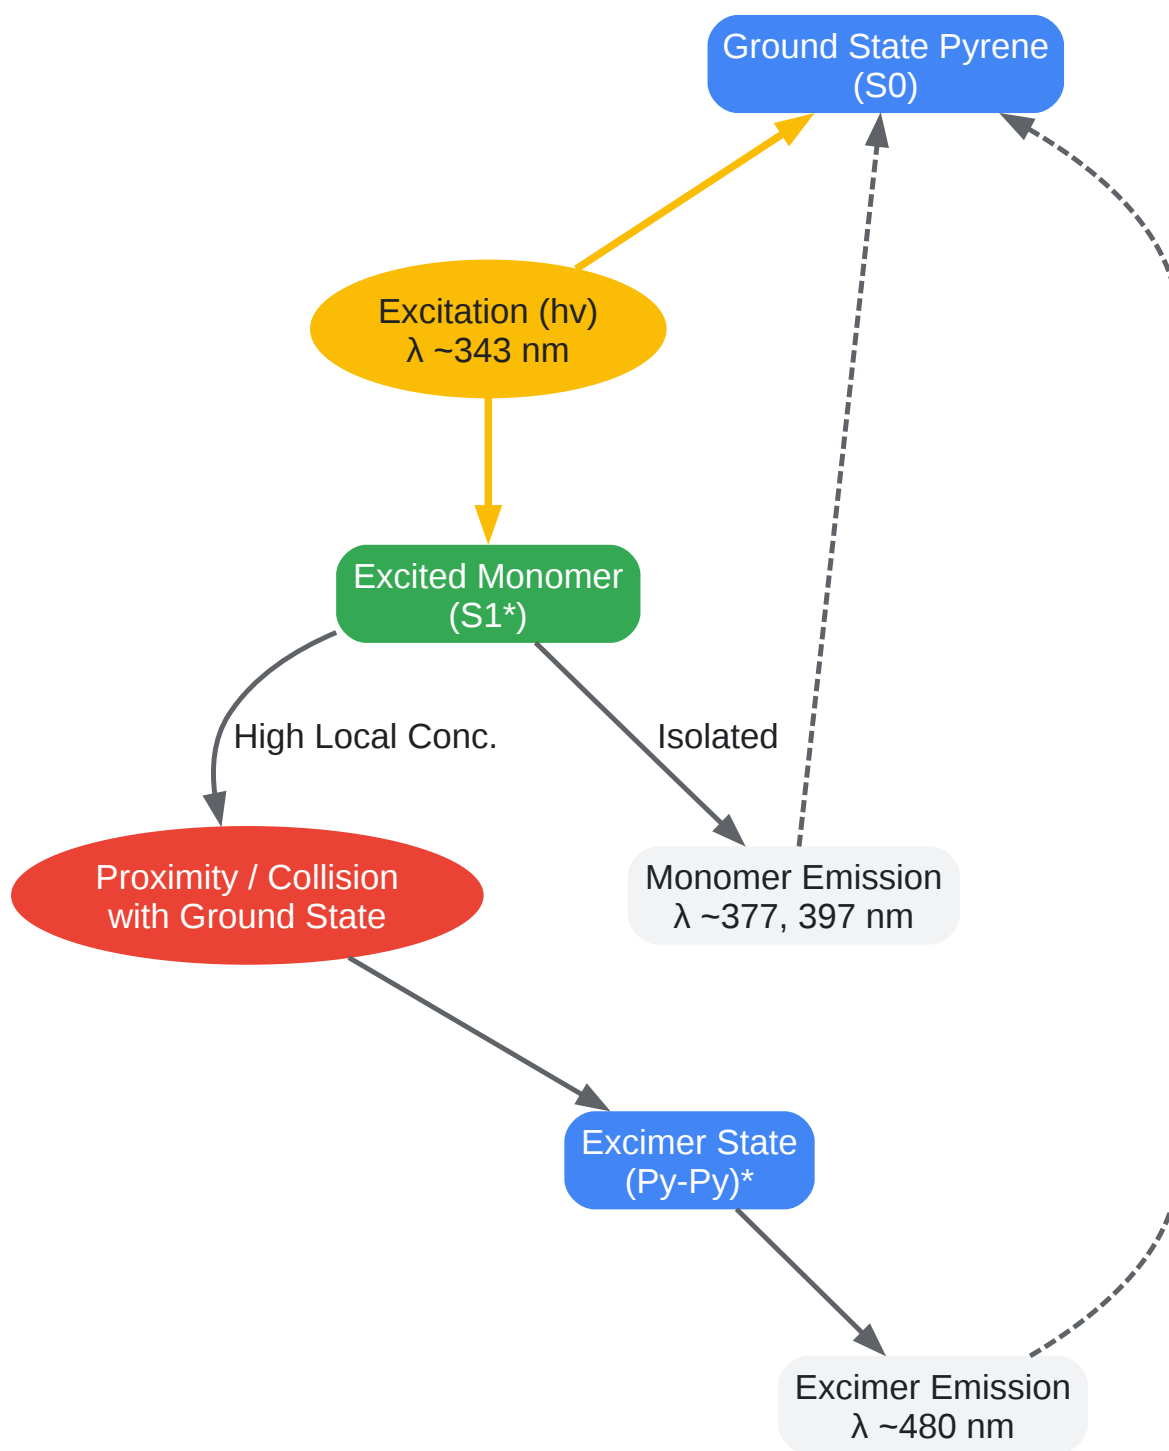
Ground State Pyrene
(S0)

Excitation (hv)
λ ~343 nm

Excited Monomer
(S1*)

High Local Conc.

Isolated

Proximity / Collision
with Ground State

Monomer Emission
λ ~377, 397 nm

Excimer State
(Py-Py)*

Excimer Emission
λ ~480 nm